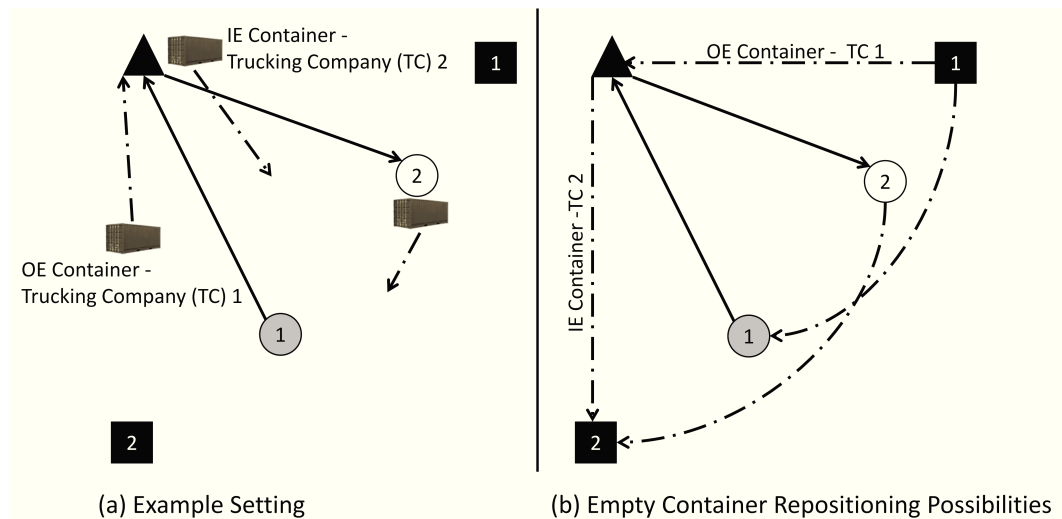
IE Container - Trucking Company (TC) 2

1

2

OE Container - Trucking Company (TC) 1

1

2

(a) Example Setting

OE Container - TC 1

1

2

IE Container -TC 2

1

2

(b) Empty Container Repositioning Possibilities